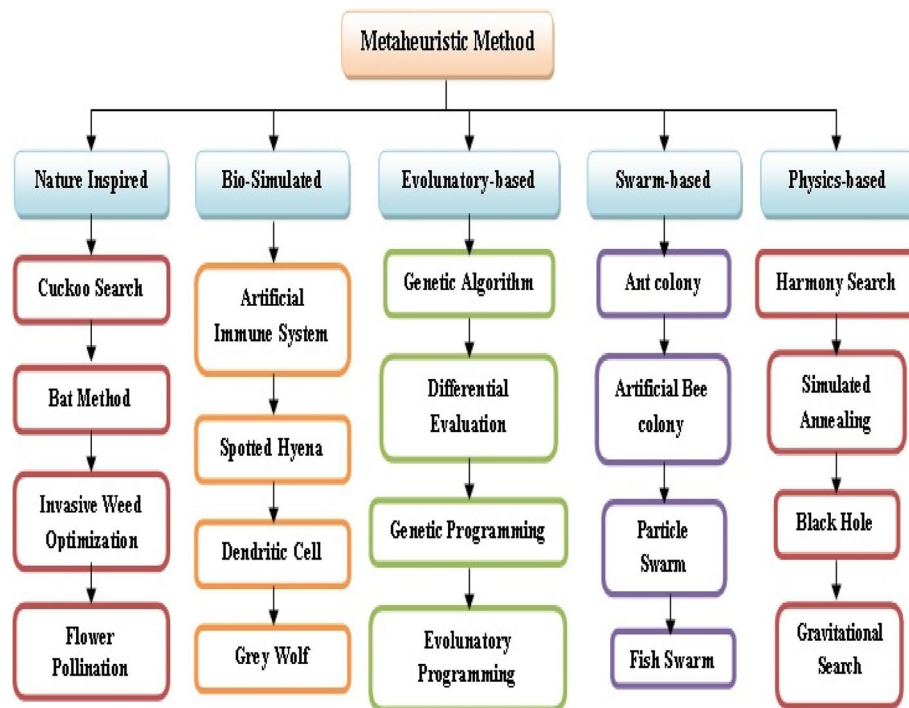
Metaheuristic Method

Nature Inspired

Cuckoo Search

Bat Method

Invasive Weed Optimization

Flower Pollination

Bio-Simulated

Artificial Immune System

Spotted Hyena

Dendritic Cell

Grey Wolf

Evolunatory-based

Genetic Algorithm

Differential Evaluation

Genetic Programming

Evolunatory Programming

Swarm-based

Ant colony

Artificial Bee colony

Particle Swarm

Fish Swarm

Physics-based

Harmony Search

Simulated Annealing

Black Hole

Gravitational Search